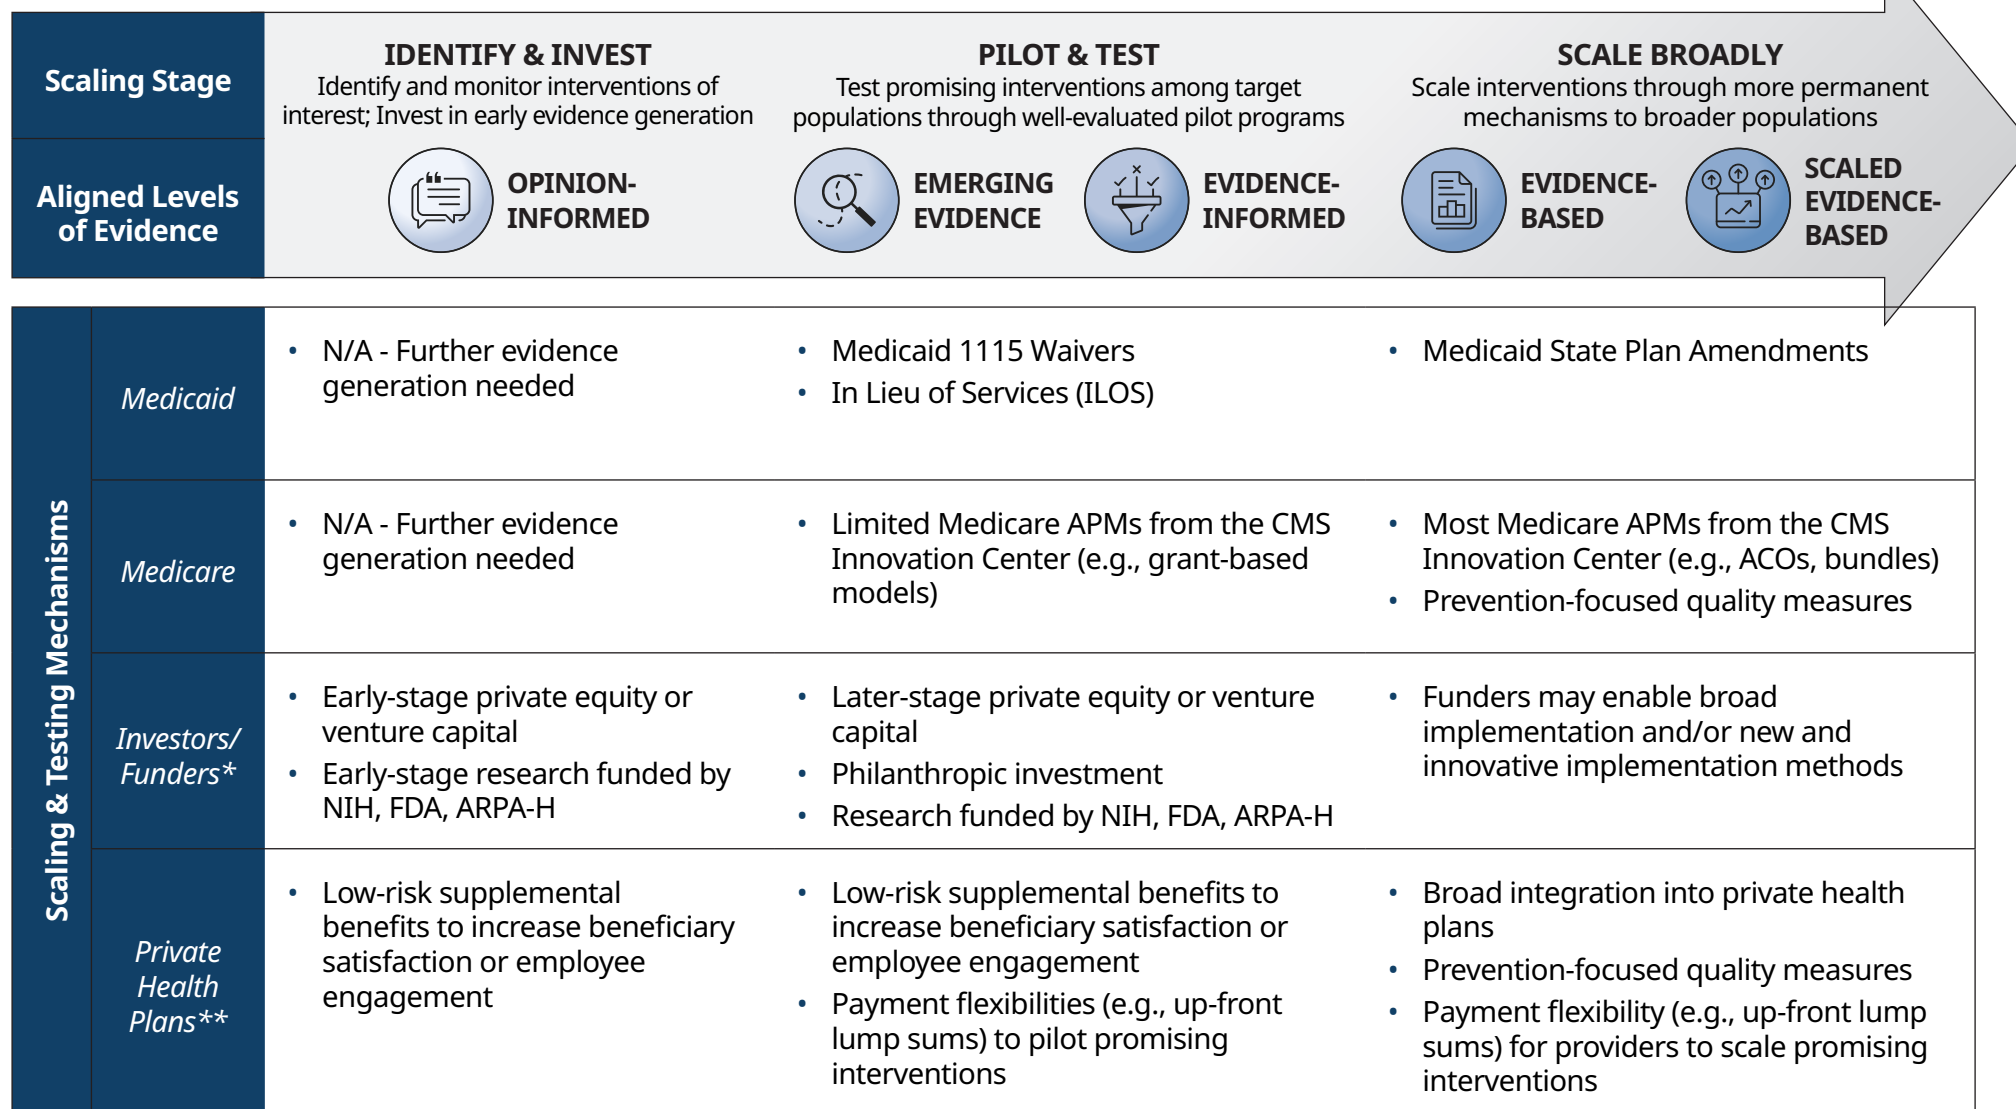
| Scaling Stage | IDENTIFY & INVEST<br>Identify and monitor interventions of interest; Invest in early evidence generation | PILOT & TEST<br>Test promising interventions among target populations through well-evaluated pilot programs | SCALE BROADLY<br>Scale interventions through more permanent mechanisms to broader populations |
|---|---|---|---|
| Aligned Levels of Evidence | OPINION-INFORMED | EMERGING EVIDENCE; EVIDENCE-INFORMED | EVIDENCE-BASED; SCALED EVIDENCE-BASED |

Scaling & Testing Mechanisms

| | | | |
|---|---|---|---|
| Medicaid | • N/A - Further evidence generation needed | • Medicaid 1115 Waivers<br>• In Lieu of Services (ILOS) | • Medicaid State Plan Amendments |
| Medicare | • N/A - Further evidence generation needed | • Limited Medicare APMs from the CMS Innovation Center (e.g., grant-based models) | • Most Medicare APMs from the CMS Innovation Center (e.g., ACOs, bundles)<br>• Prevention-focused quality measures |
| Investors/ Funders* | • Early-stage private equity or venture capital<br>• Early-stage research funded by NIH, FDA, ARPA-H | • Later-stage private equity or venture capital<br>• Philanthropic investment<br>• Research funded by NIH, FDA, ARPA-H | • Funders may enable broad implementation and/or new and innovative implementation methods |
| Private Health Plans** | • Low-risk supplemental benefits to increase beneficiary satisfaction or employee engagement | • Low-risk supplemental benefits to increase beneficiary satisfaction or employee engagement<br>• Payment flexibilities (e.g., up-front lump sums) to pilot promising interventions | • Broad integration into private health plans<br>• Prevention-focused quality measures<br>• Payment flexibility (e.g., up-front lump sums) for providers to scale promising interventions |